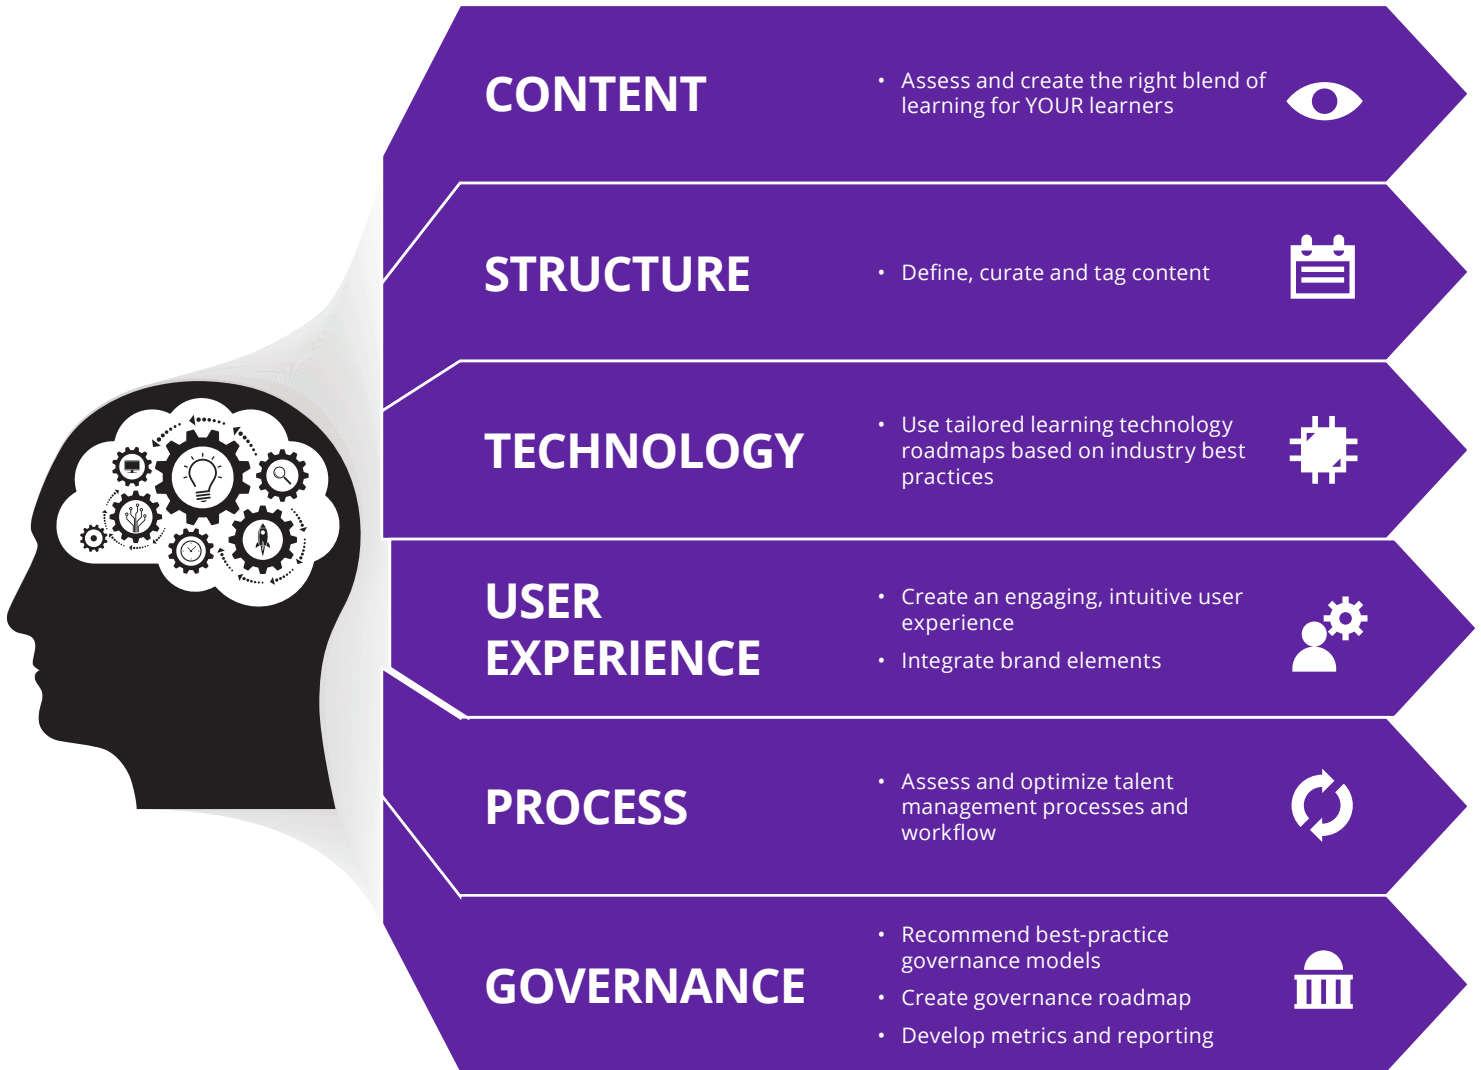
CONTENT

• Assess and create the right blend of learning for YOUR learners

STRUCTURE

• Define, curate and tag content

TECHNOLOGY

• Use tailored learning technology roadmaps based on industry best practices

USER EXPERIENCE

• Create an engaging, intuitive user experience
• Integrate brand elements

PROCESS

• Assess and optimize talent management processes and workflow

GOVERNANCE

• Recommend best-practice governance models
• Create governance roadmap
• Develop metrics and reporting